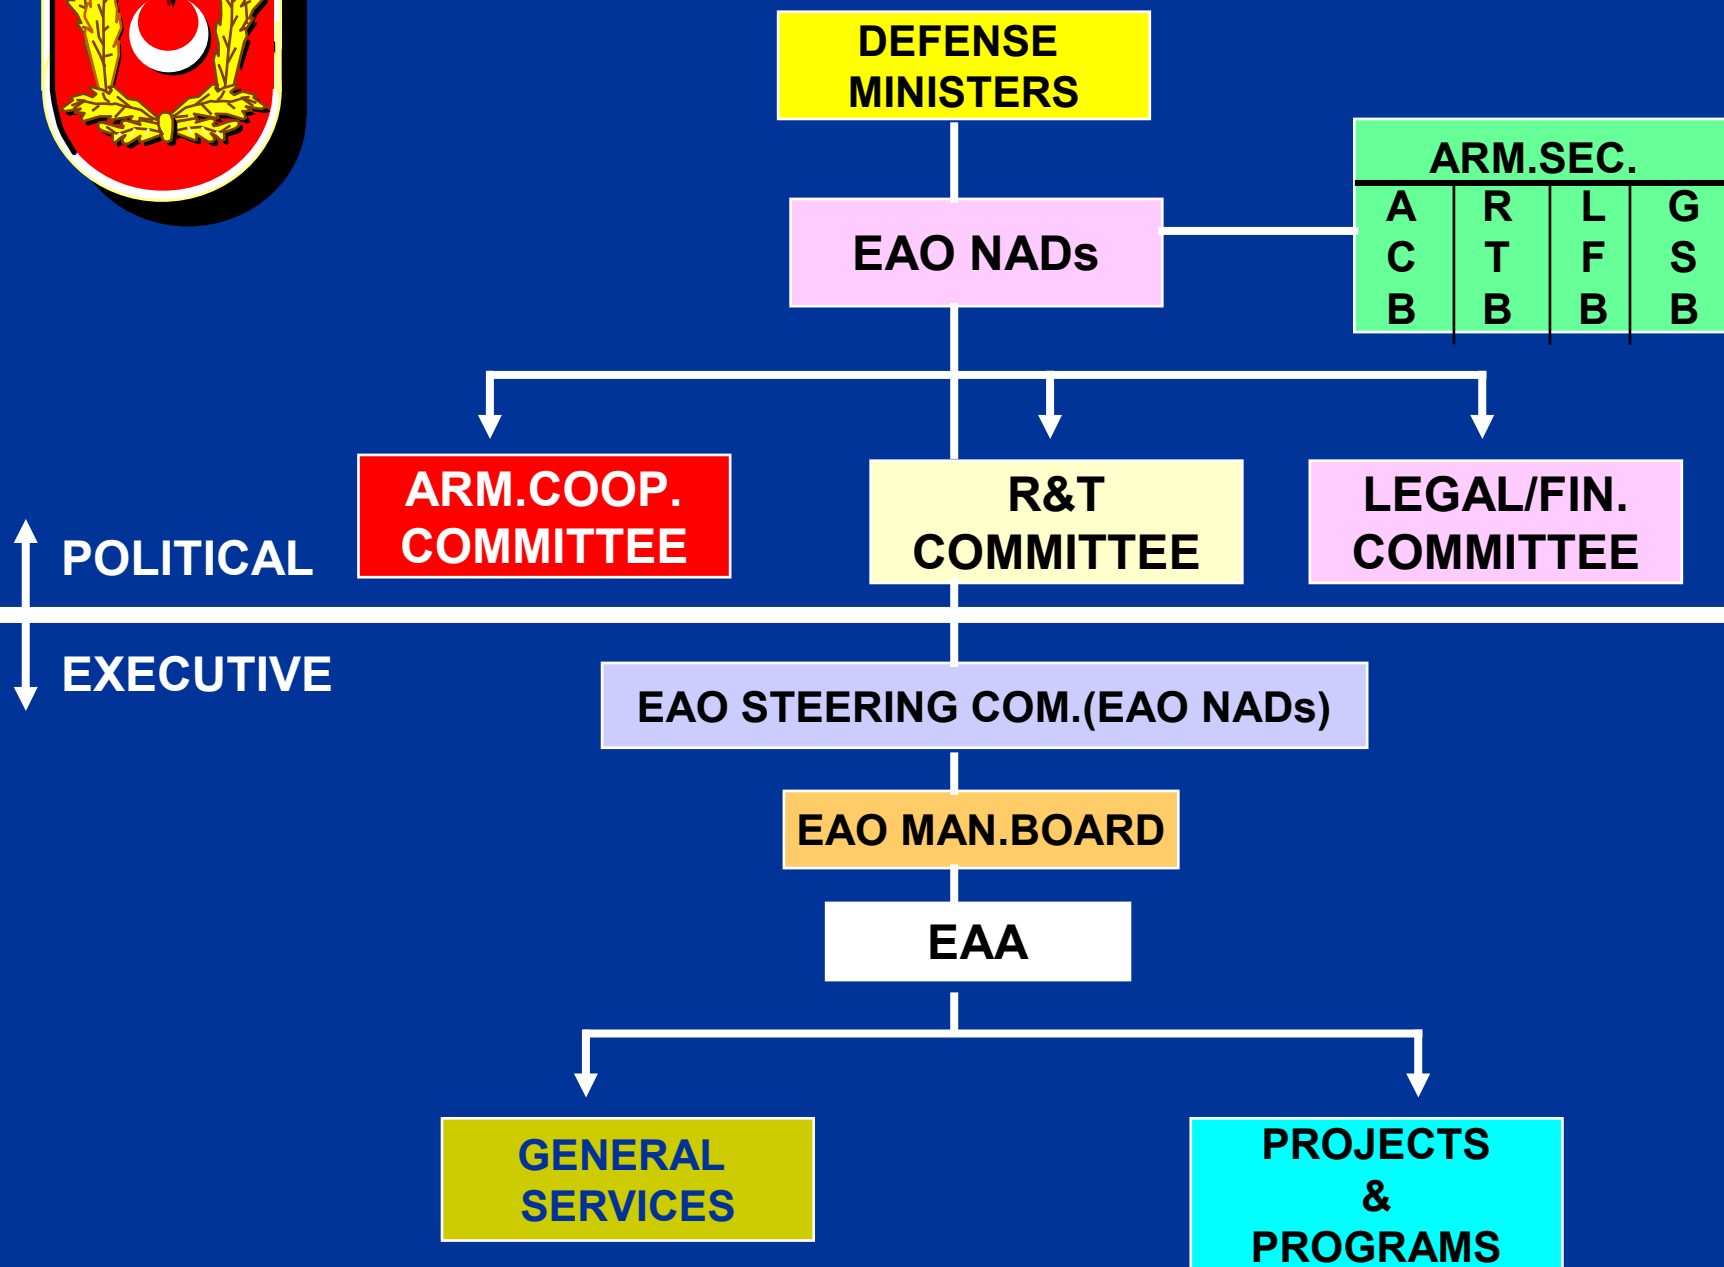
DEFENSE MINISTERS

ARM.SEC.

| A | R | L | G |
|---|---|---|---|
| C | T | F | S |
| B | B | B | B |

EAO NADs

ARM.COOP. COMMITTEE

R&T COMMITTEE

LEGAL/FIN. COMMITTEE

POLITICAL

EXECUTIVE

EAO STEERING COM.(EAO NADs)

EAO MAN.BOARD

EAA

GENERAL SERVICES

PROJECTS & PROGRAMS